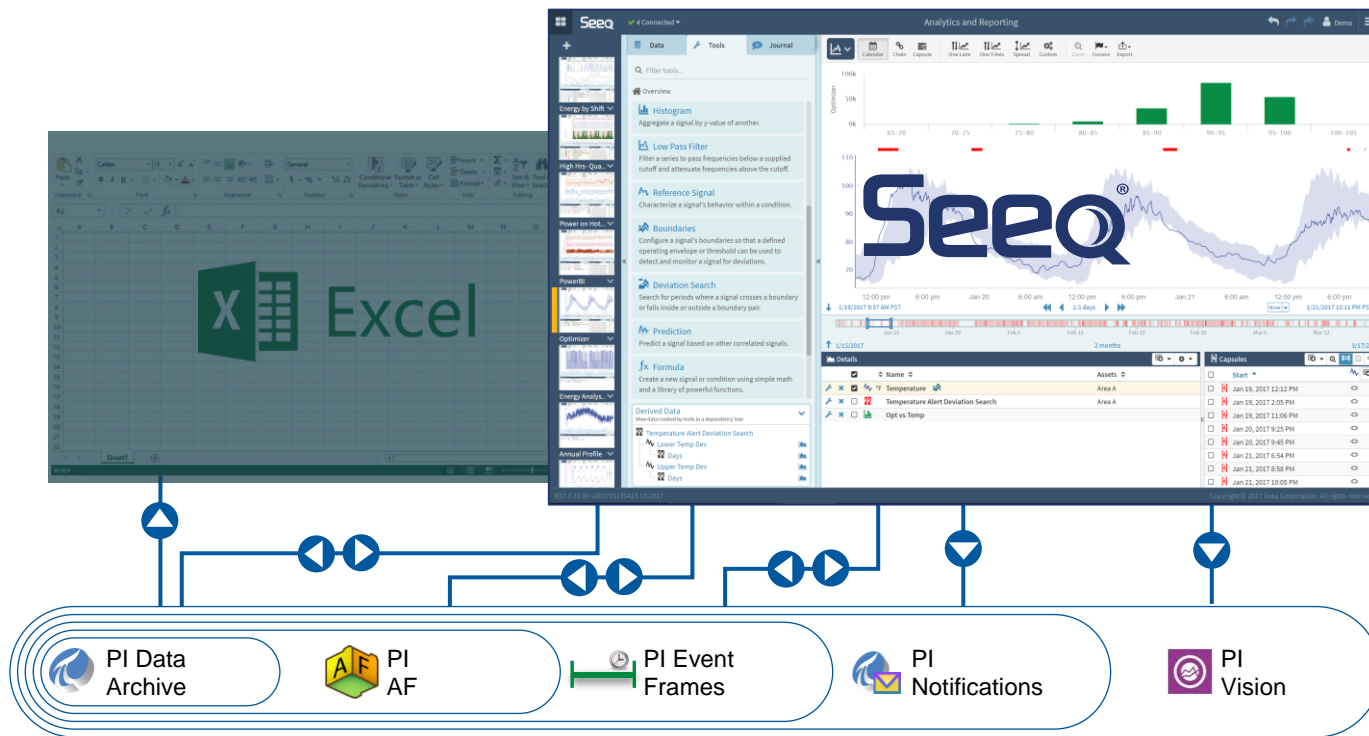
Excel

Seeq ✓4 Connected Analytics and Reporting Demo

Data Tools Journal

Filter tools...

Overview

Histogram
Aggregate a signal by y-value of another.

Low Pass Filter
Filter a series to pass frequencies below a supplied cutoff and attenuate frequencies above the cutoff.

Reference Signal
Characterize a signal's behavior within a condition.

Boundaries
Configure a signal's boundaries so that a defined operating envelope or threshold can be used to detect and monitor a signal for deviations.

Deviation Search
Search for periods where a signal crosses a boundary or falls inside or outside a boundary pair.

Prediction
Predict a signal based on other correlated signals.

Formula
Create a new signal or condition using simple math and a library of powerful functions.

Derived Data
View data created by tools in a dependency tree
Temperature Alert Deviation Search
Lower Temp Dev
Days
Upper Temp Dev
Days

Energy by Shift
High Hrs- Qua...
Power on Hot...
PowerBI
Optimizer
Energy Analys...
Annual Profile

Seeq®

Details
Name Assets
Temperature Area A
Temperature Alert Deviation Search Area A
Opt vs Temp

Capsules
Start
Jan 19, 2017 12:12 PM
Jan 19, 2017 2:05 PM
Jan 19, 2017 11:06 PM
Jan 20, 2017 9:25 PM
Jan 20, 2017 9:45 PM
Jan 21, 2017 6:54 PM
Jan 21, 2017 8:58 PM
Jan 21, 2017 10:05 PM

Copyright © 2017 Seeq Corporation. All rights reserved.

PI Data Archive
PI AF
PI Event Frames
PI Notifications
PI Vision